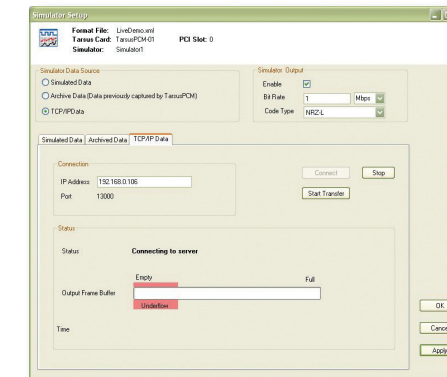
Simulator Setup

Format File: LiveDemo.xml
Tarous Card: TarousPCM-01
Simulator: Simulator1
PCI Slot: 0

Simulator Data Source
Simulated Data
Archive Data (Data previously captured by TarousPCM)
TCP/IPData

Simulator Output
Enable
Bit Rate 1 Mbps
Code Type NRZ-L

Simulated Data | Archived Data | TCP/IP Data

Connection
IP Address 192.168.0.106
Port 13000

Connect
Stop
Start Transfer

Status
Status Connecting to server
Empty
Full
Output Frame Buffer
Underflow
Time

OK
Cance
Apply